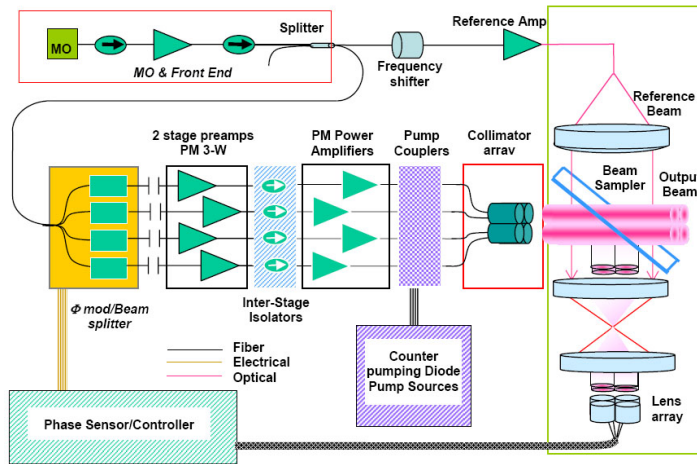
MO

MO & Front End

Splitter

Frequency shifter

Reference Amp

Reference Beam

2 stage preamps PM 3-W

PM Power Amplifiers

Pump Couplers

Collimator array

Beam Sampler

Output Beam

Φ mod/Beam splitter

Inter-Stage Isolators

Fiber

Electrical

Optical

Counter pumping Diode Pump Sources

Phase Sensor/Controller

Lens array